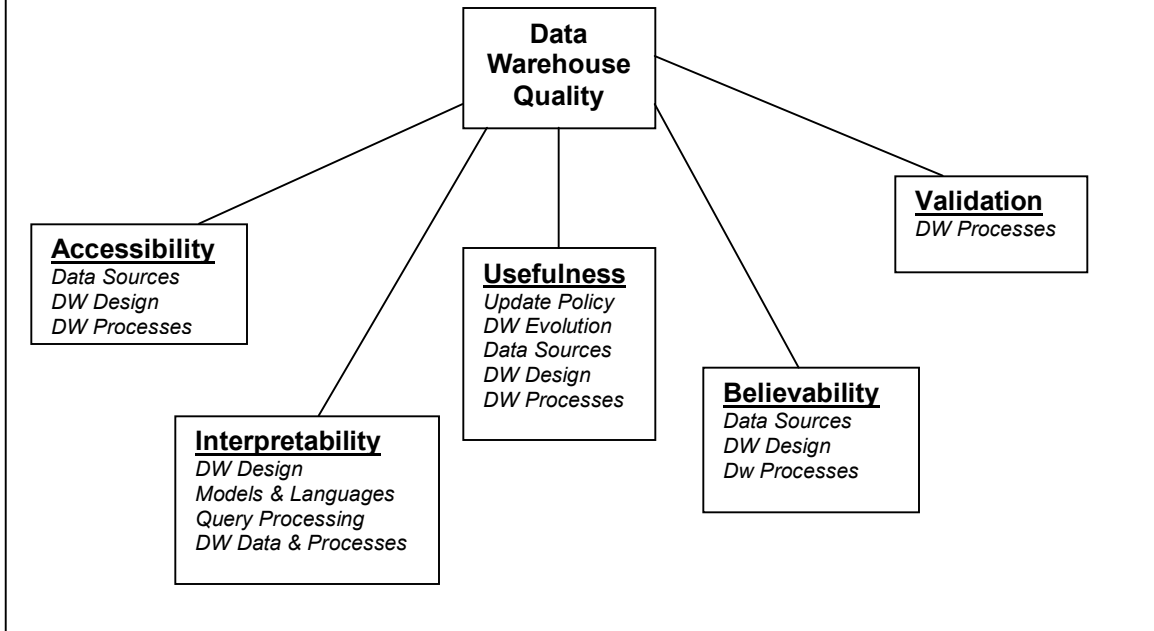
Data Warehouse Quality

Accessibility
Data Sources
DW Design
DW Processes

Interpretability
DW Design
Models & Languages
Query Processing
DW Data & Processes

Usefulness
Update Policy
DW Evolution
Data Sources
DW Design
DW Processes

Believability
Data Sources
DW Design
Dw Processes

Validation
DW Processes